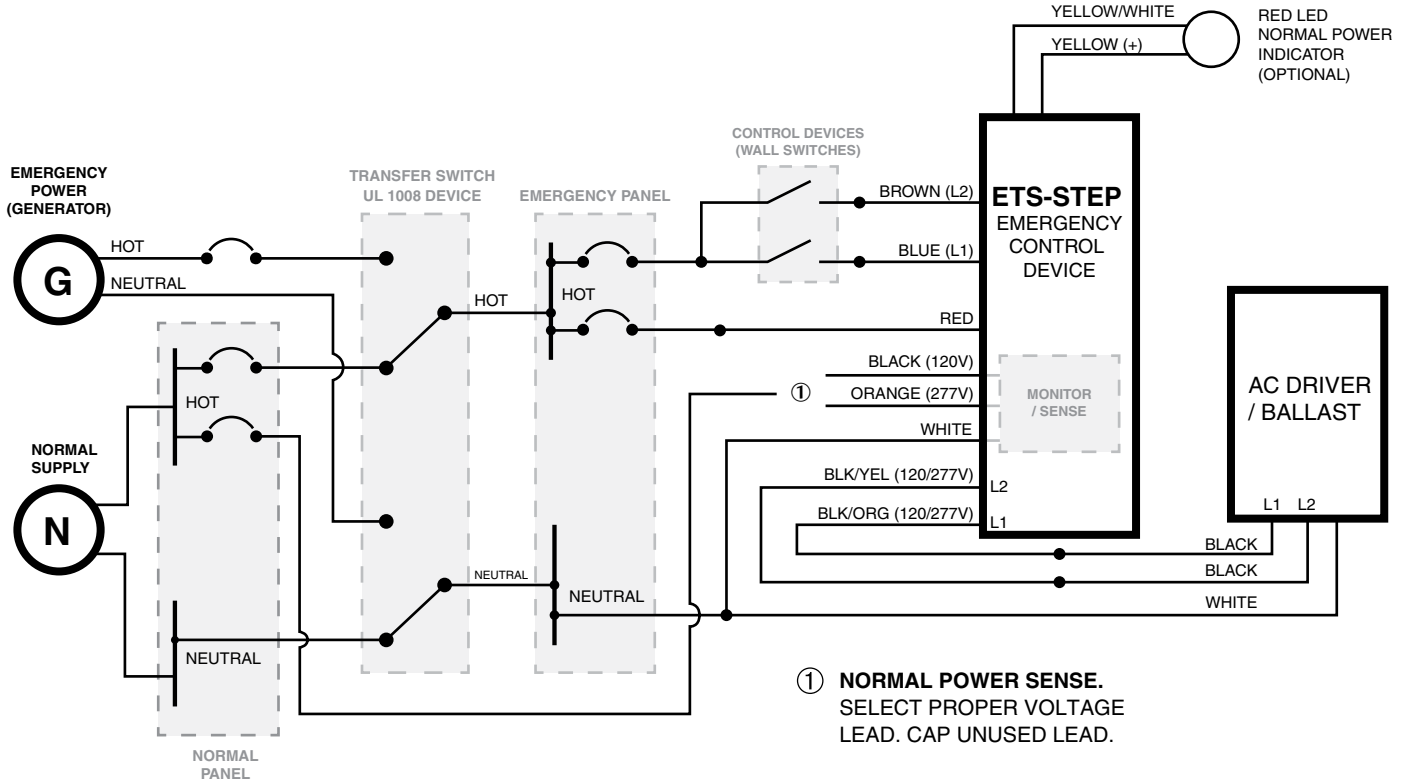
YELLOW/WHITE
YELLOW (+)
RED LED NORMAL POWER INDICATOR (OPTIONAL)

CONTROL DEVICES (WALL SWITCHES)

EMERGENCY POWER (GENERATOR)

TRANSFER SWITCH UL 1008 DEVICE

EMERGENCY PANEL

BROWN (L2)
BLUE (L1)

ETS-STEP
EMERGENCY CONTROL DEVICE

HOT
G
NEUTRAL
HOT
HOT
RED

AC DRIVER / BALLAST

BLACK (120V)
①
ORANGE (277V)
MONITOR / SENSE
WHITE

HOT

NORMAL SUPPLY

N

BLK/YEL (120/277V)
L2
BLK/ORG (120/277V)
L1

L1 L2

BLACK
BLACK
NEUTRAL
NEUTRAL
WHITE

NEUTRAL

① NORMAL POWER SENSE.
SELECT PROPER VOLTAGE LEAD. CAP UNUSED LEAD.

NORMAL PANEL